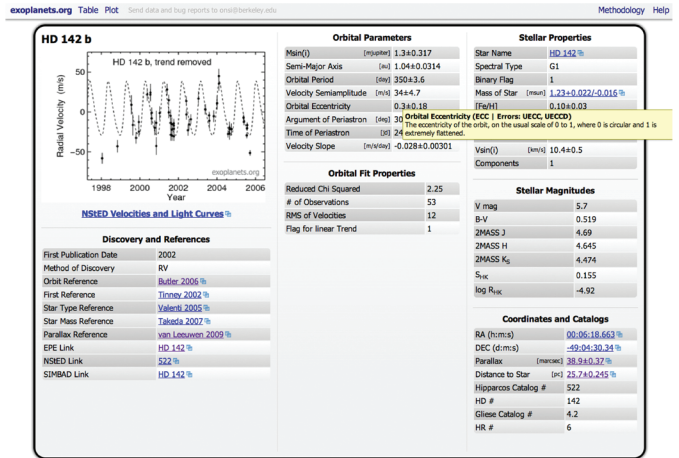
exoplanets.org Table Plot Send data and bug reports to emi@berkeley.edu Methodology Help

HD 142 b

HD 142 b, trend removed

Radial Velocity (m/s)

50
0
-50

1998 2000 2002 2004 2006
Year

exoplanets.org

NStED Velocities and Light Curves

Discovery and References

| | |
|---|---|
| First Publication Date | 2002 |
| Method of Discovery | RV |
| Orbit Reference | Butler 2006 |
| First Reference | Tinney 2002 |
| Star Type Reference | Valenti 2005 |
| Star Mass Reference | Takeda 2007 |
| Parallax Reference | van Leeuwen 2009 |
| EPE Link | HD 142 |
| NStED Link | 522 |
| SIMBAD Link | HD 142 |

Orbital Parameters

| | |
|---|---|
| Msin(i) [mjupiter] | 1.3±0.317 |
| Semi-Major Axis [au] | 1.04±0.0314 |
| Orbital Period [day] | 350±3.6 |
| Velocity Semiamplitude [m/s] | 34±4.7 |
| Orbital Eccentricity | 0.3±0.18 |
| Argument of Periastron [deg] | 30 |
| Time of Periastron [jd] | 24 |
| Velocity Slope [m/s/day] | -0.028±0.00301 |

Orbital Fit Properties

| | |
|---|---|
| Reduced Chi Squared | 2.25 |
| # of Observations | 53 |
| RMS of Velocities | 12 |
| Flag for linear Trend | 1 |

Stellar Properties

| | |
|---|---|
| Star Name | HD 142 |
| Spectral Type | G1 |
| Binary Flag | 1 |
| Mass of Star [msun] | 1.23+0.022/-0.016 |
| [Fe/H] | 0.10±0.03 |
| Vsin(i) [km/s] | 10.4±0.5 |
| Components | 1 |

Orbital Eccentricity (ECC | Errors: UECC, UECCD)
The eccentricity of the orbit, on the usual scale of 0 to 1, where 0 is circular and 1 is extremely flattened.

Stellar Magnitudes

| | |
|---|---|
| V mag | 5.7 |
| B-V | 0.519 |
| 2MASS J | 4.69 |
| 2MASS H | 4.645 |
| 2MASS $K_S$ | 4.474 |
| $S_{HK}$ | 0.155 |
| log $R_{HK}$ | -4.92 |

Coordinates and Catalogs

| | |
|---|---|
| RA (h:m:s) | 00:06:18.663 |
| DEC (d:m:s) | -49:04:30.34 |
| Parallax [marcsec] | 38.9±0.37 |
| Distance to Star [pc] | 25.7±0.245 |
| Hipparcos Catalog # | 522 |
| HD # | 142 |
| Gliese Catalog # | 4.2 |
| HR # | 6 |